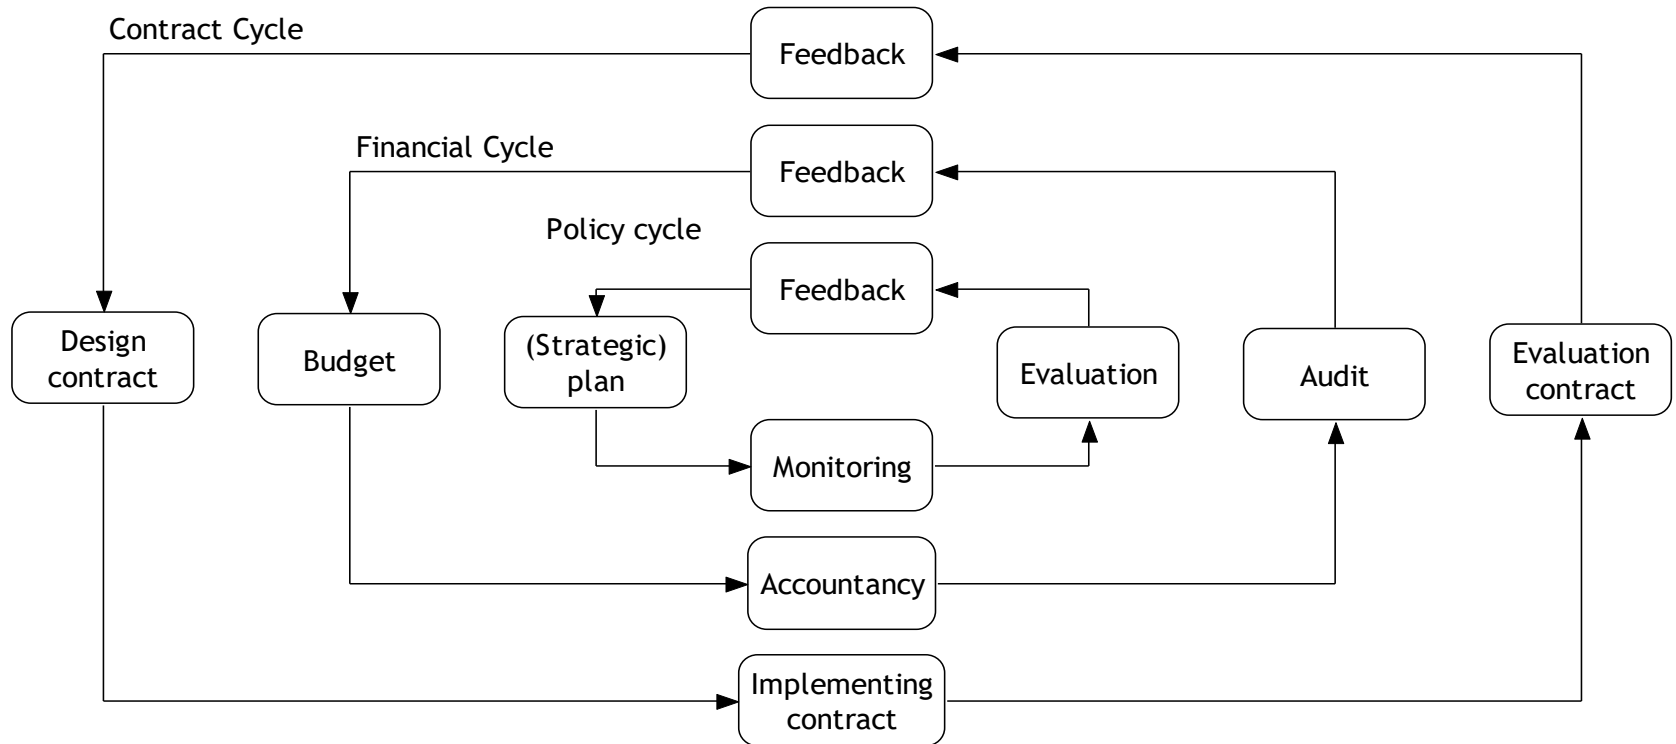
Contract Cycle

Feedback

Financial Cycle

Feedback

Policy cycle

Feedback

Design contract

Budget

(Strategic) plan

Evaluation

Audit

Evaluation contract

Monitoring

Accountancy

Implementing contract